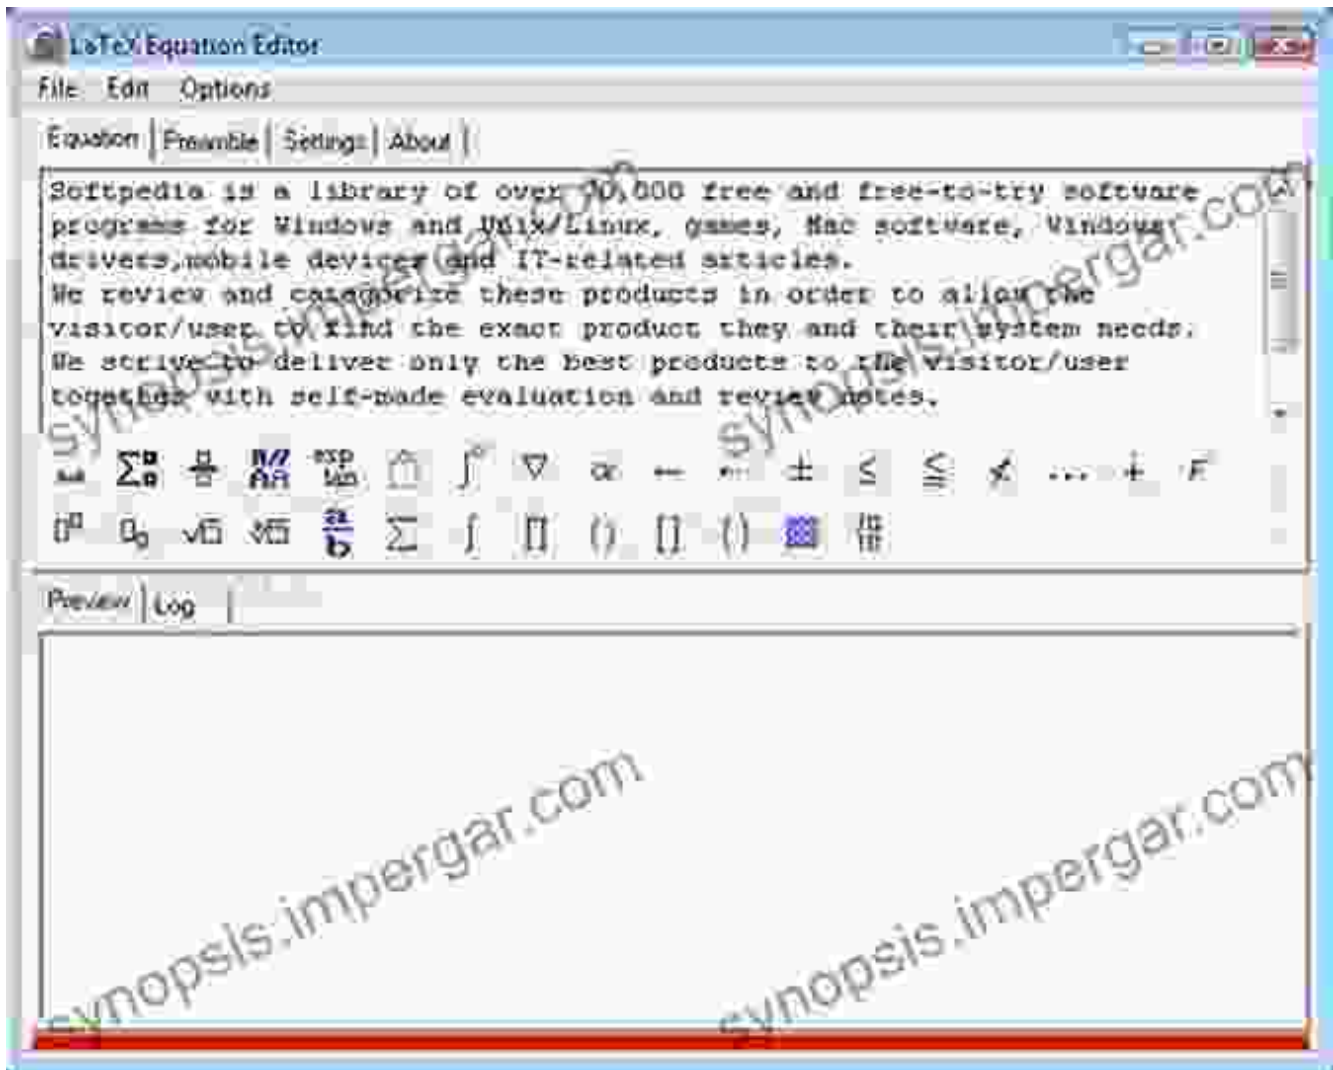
LaTeX Equation Editor

File Edit Options

Equation | Preamble | Settings | About

Softpedia is a library of over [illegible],000 free and free-to-try software programs for Windows and Unix/Linux, games, Mac software, Windows drivers,mobile devices and IT-related articles.
We review and categorize these products in order to allow the visitor/user to find the exact product they and their system needs.
We strive to deliver only the best products to the visitor/user together with self-made evaluation and review notes.

exp

Preview | Log

synopsis.impergar.com

synopsis.impergar.com

synopsis.impergar.com

synopsis.impergar.com